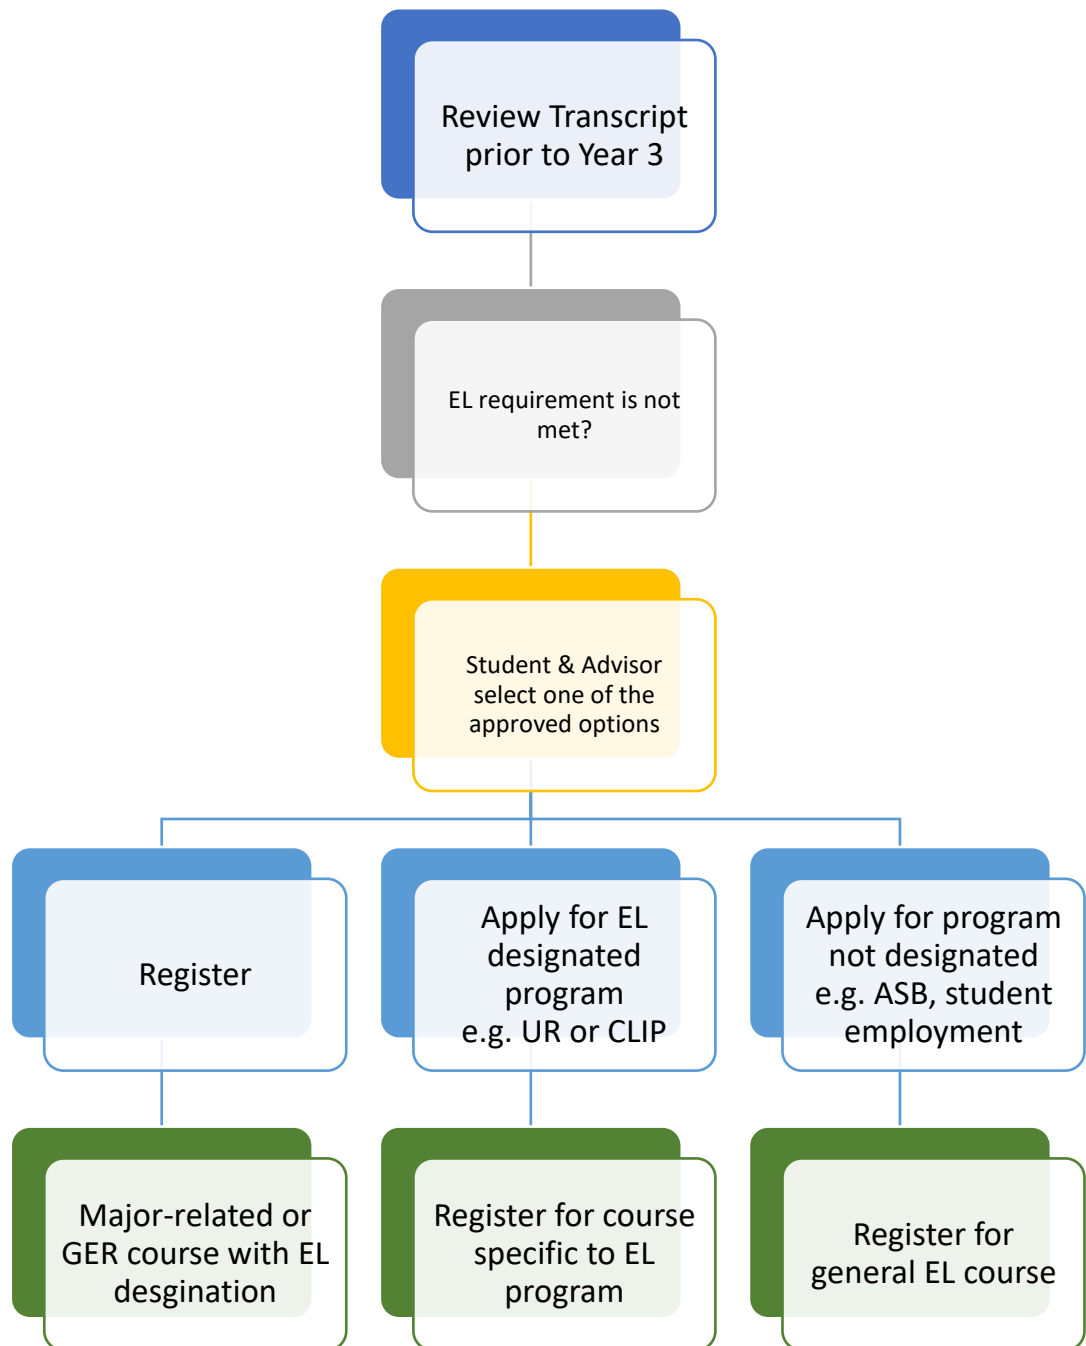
Review Transcript prior to Year 3

EL requirement is not met?

Student & Advisor select one of the approved options

Register

Apply for EL designated program e.g. UR or CLIP

Apply for program not designated e.g. ASB, student employment

Major-related or GER course with EL desgination

Register for course specific to EL program

Register for general EL course